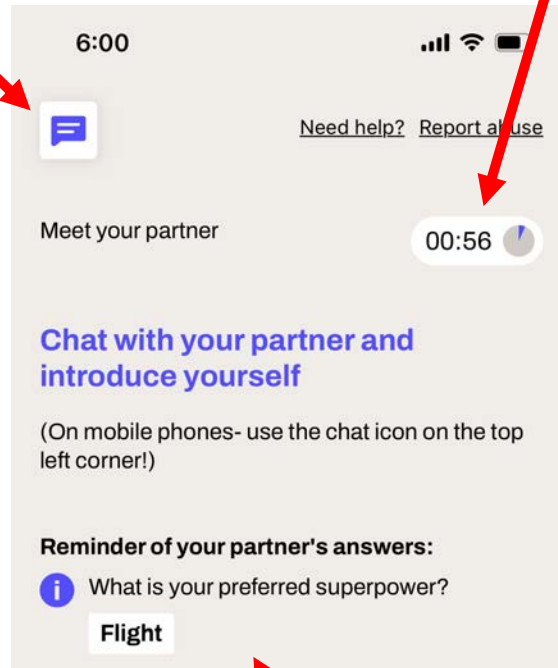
6:00

Need help? Report a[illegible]use

Meet your partner

00:56

Chat with your partner and introduce yourself

(On mobile phones- use the chat icon on the top left corner!)

Reminder of your partner's answers:

What is your preferred superpower?

Flight